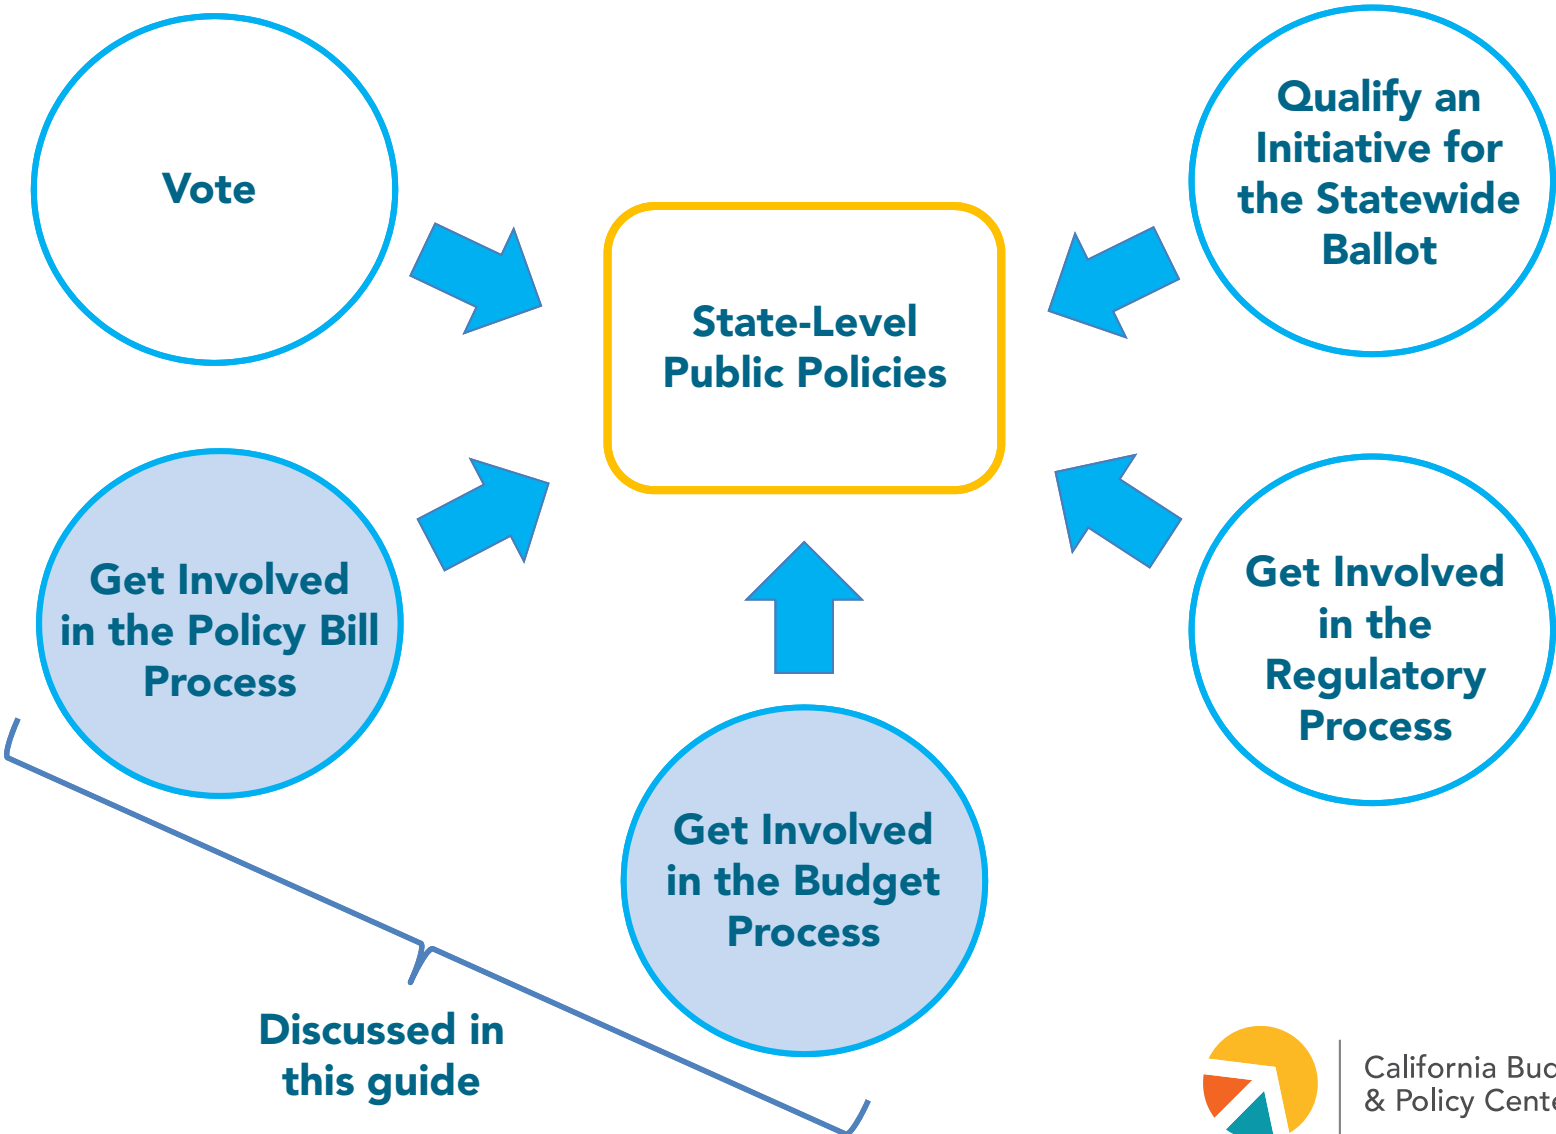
Vote

State-Level Public Policies

Qualify an Initiative for the Statewide Ballot

Get Involved in the Policy Bill Process

Get Involved in the Regulatory Process

Get Involved in the Budget Process

Discussed in this guide

California Buc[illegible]
& Policy Cent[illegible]